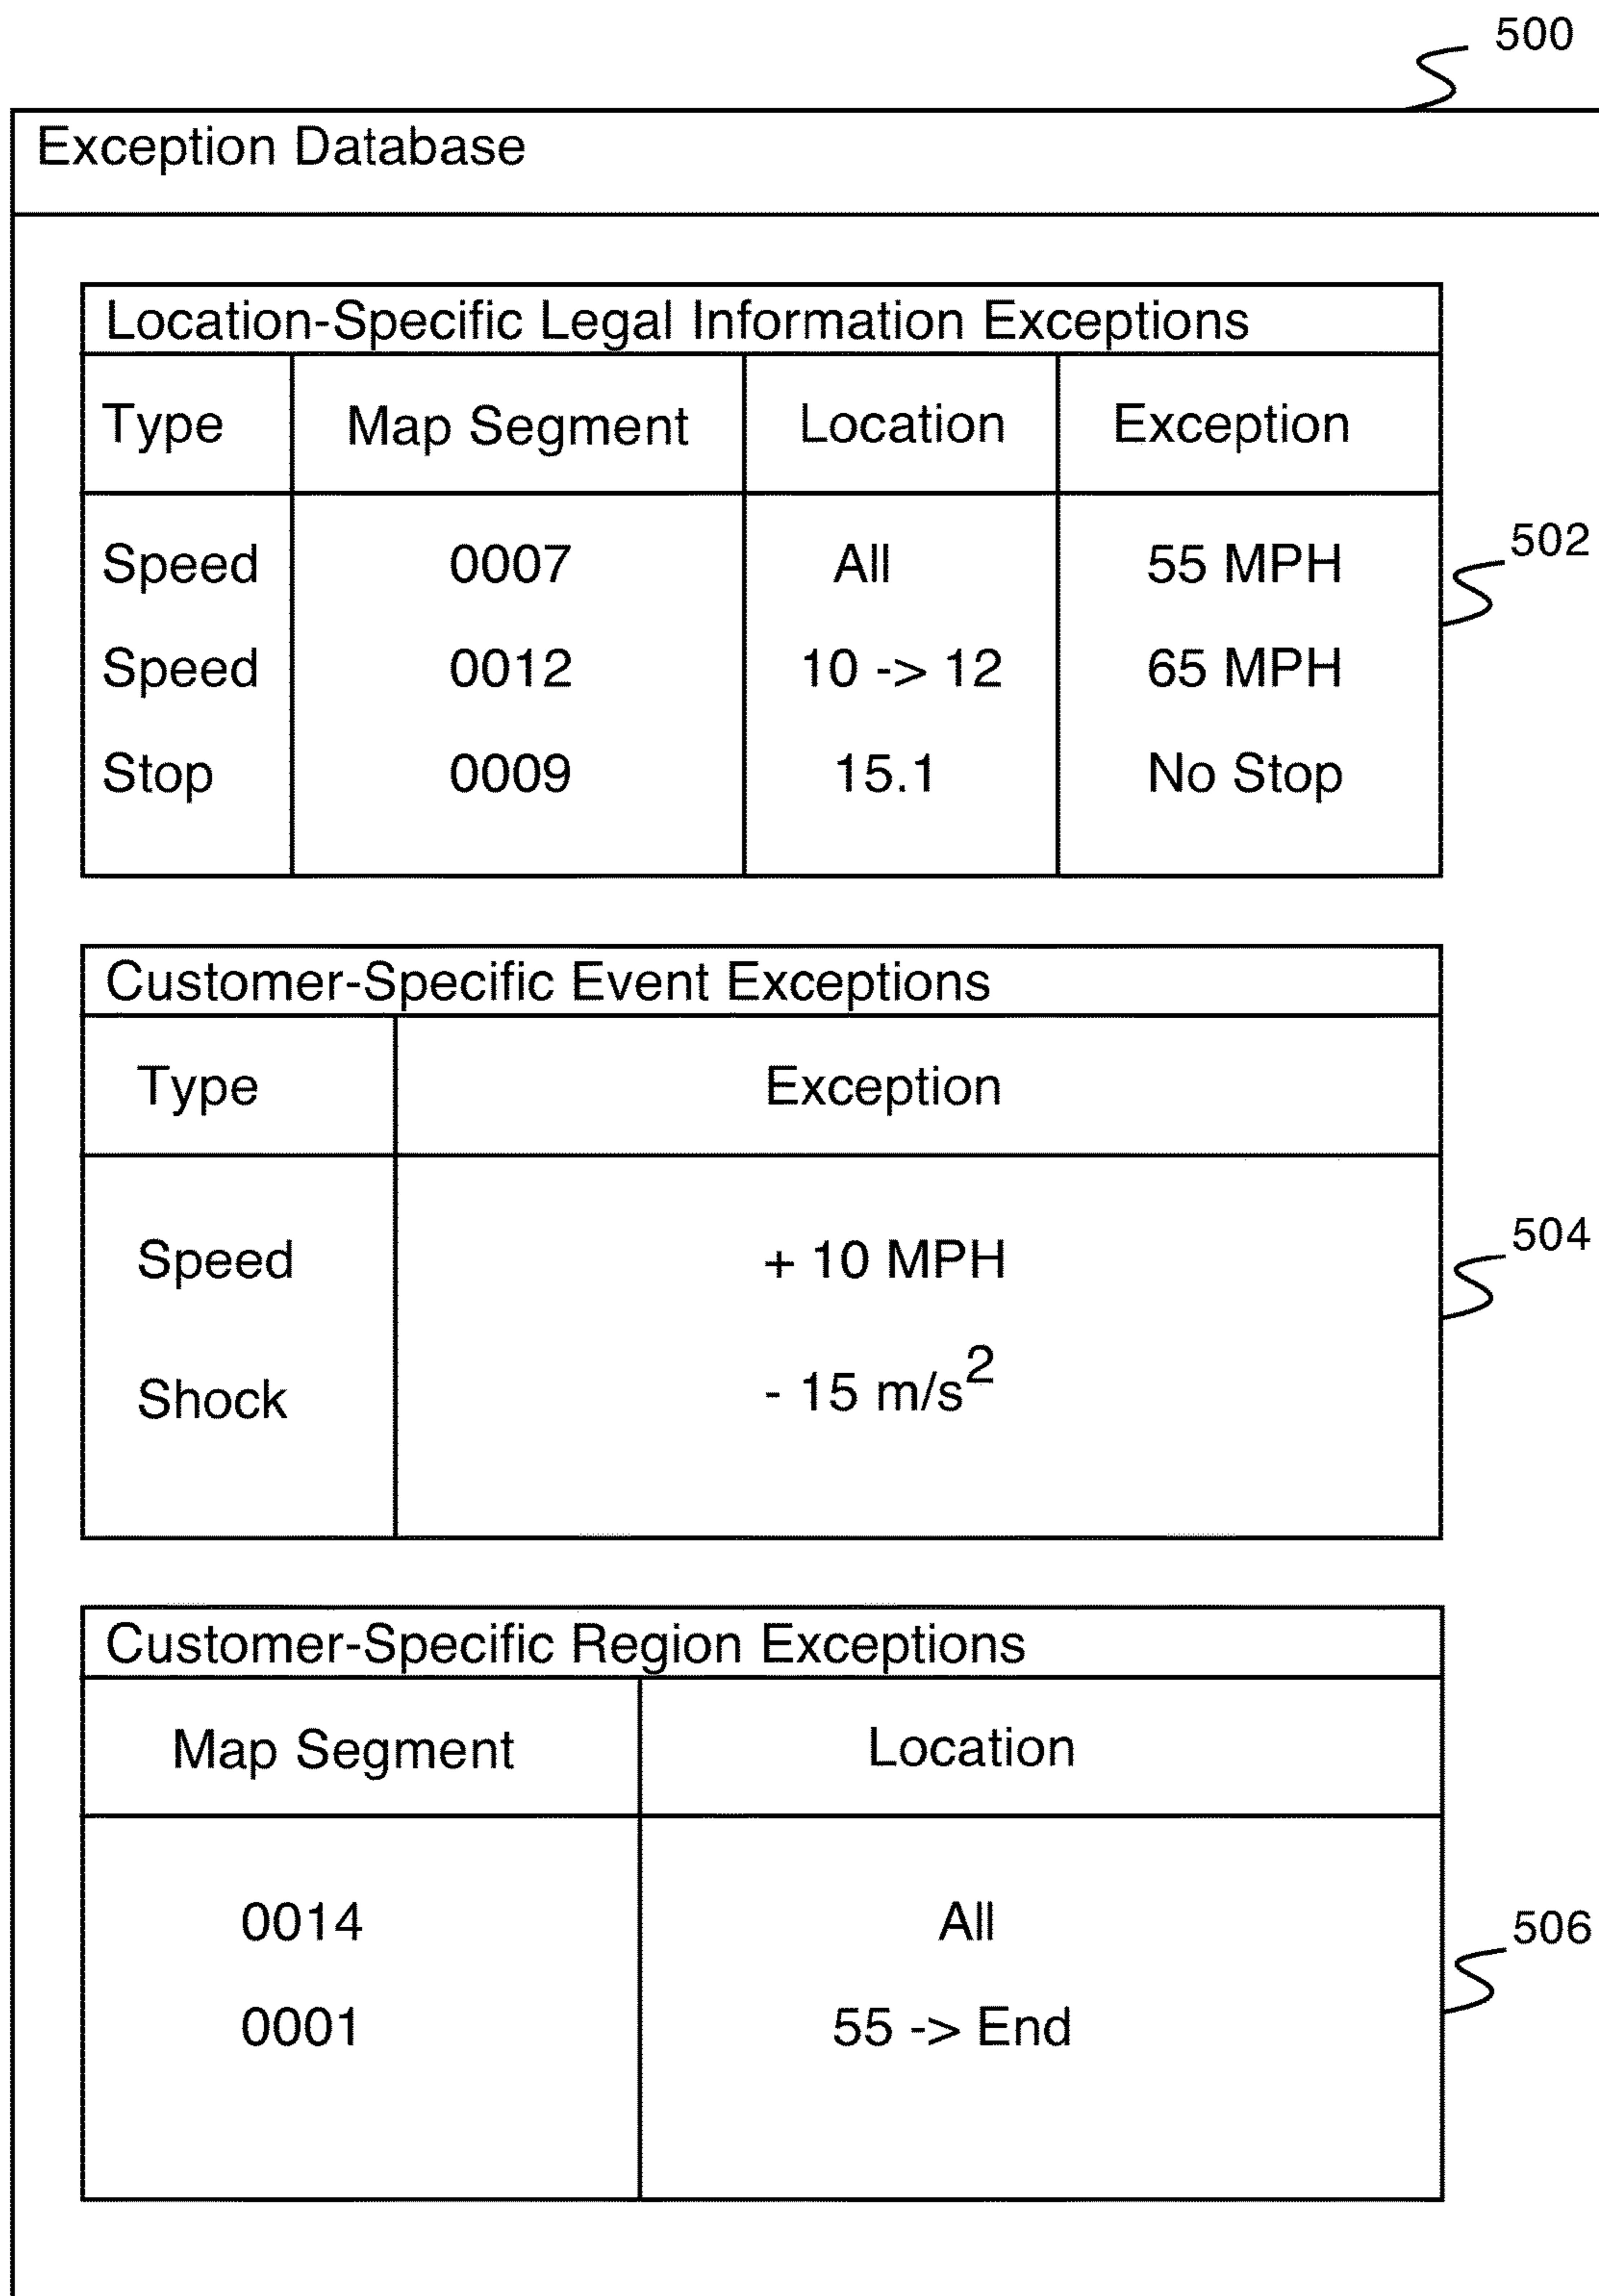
500

Exception Database

Location-Specific Legal Information Exceptions

| Type | Map Segment | Location | Exception |
|---|---|---|---|
| Speed | 0007 | All | 55 MPH |
| Speed | 0012 | 10 -> 12 | 65 MPH |
| Stop | 0009 | 15.1 | No Stop |

502

Customer-Specific Event Exceptions

| Type | Exception |
|---|---|
| Speed | + 10 MPH |
| Shock | - 15 m/s$^2$ |

504

Customer-Specific Region Exceptions

| Map Segment | Location |
|---|---|
| 0014 | All |
| 0001 | 55 -> End |

506